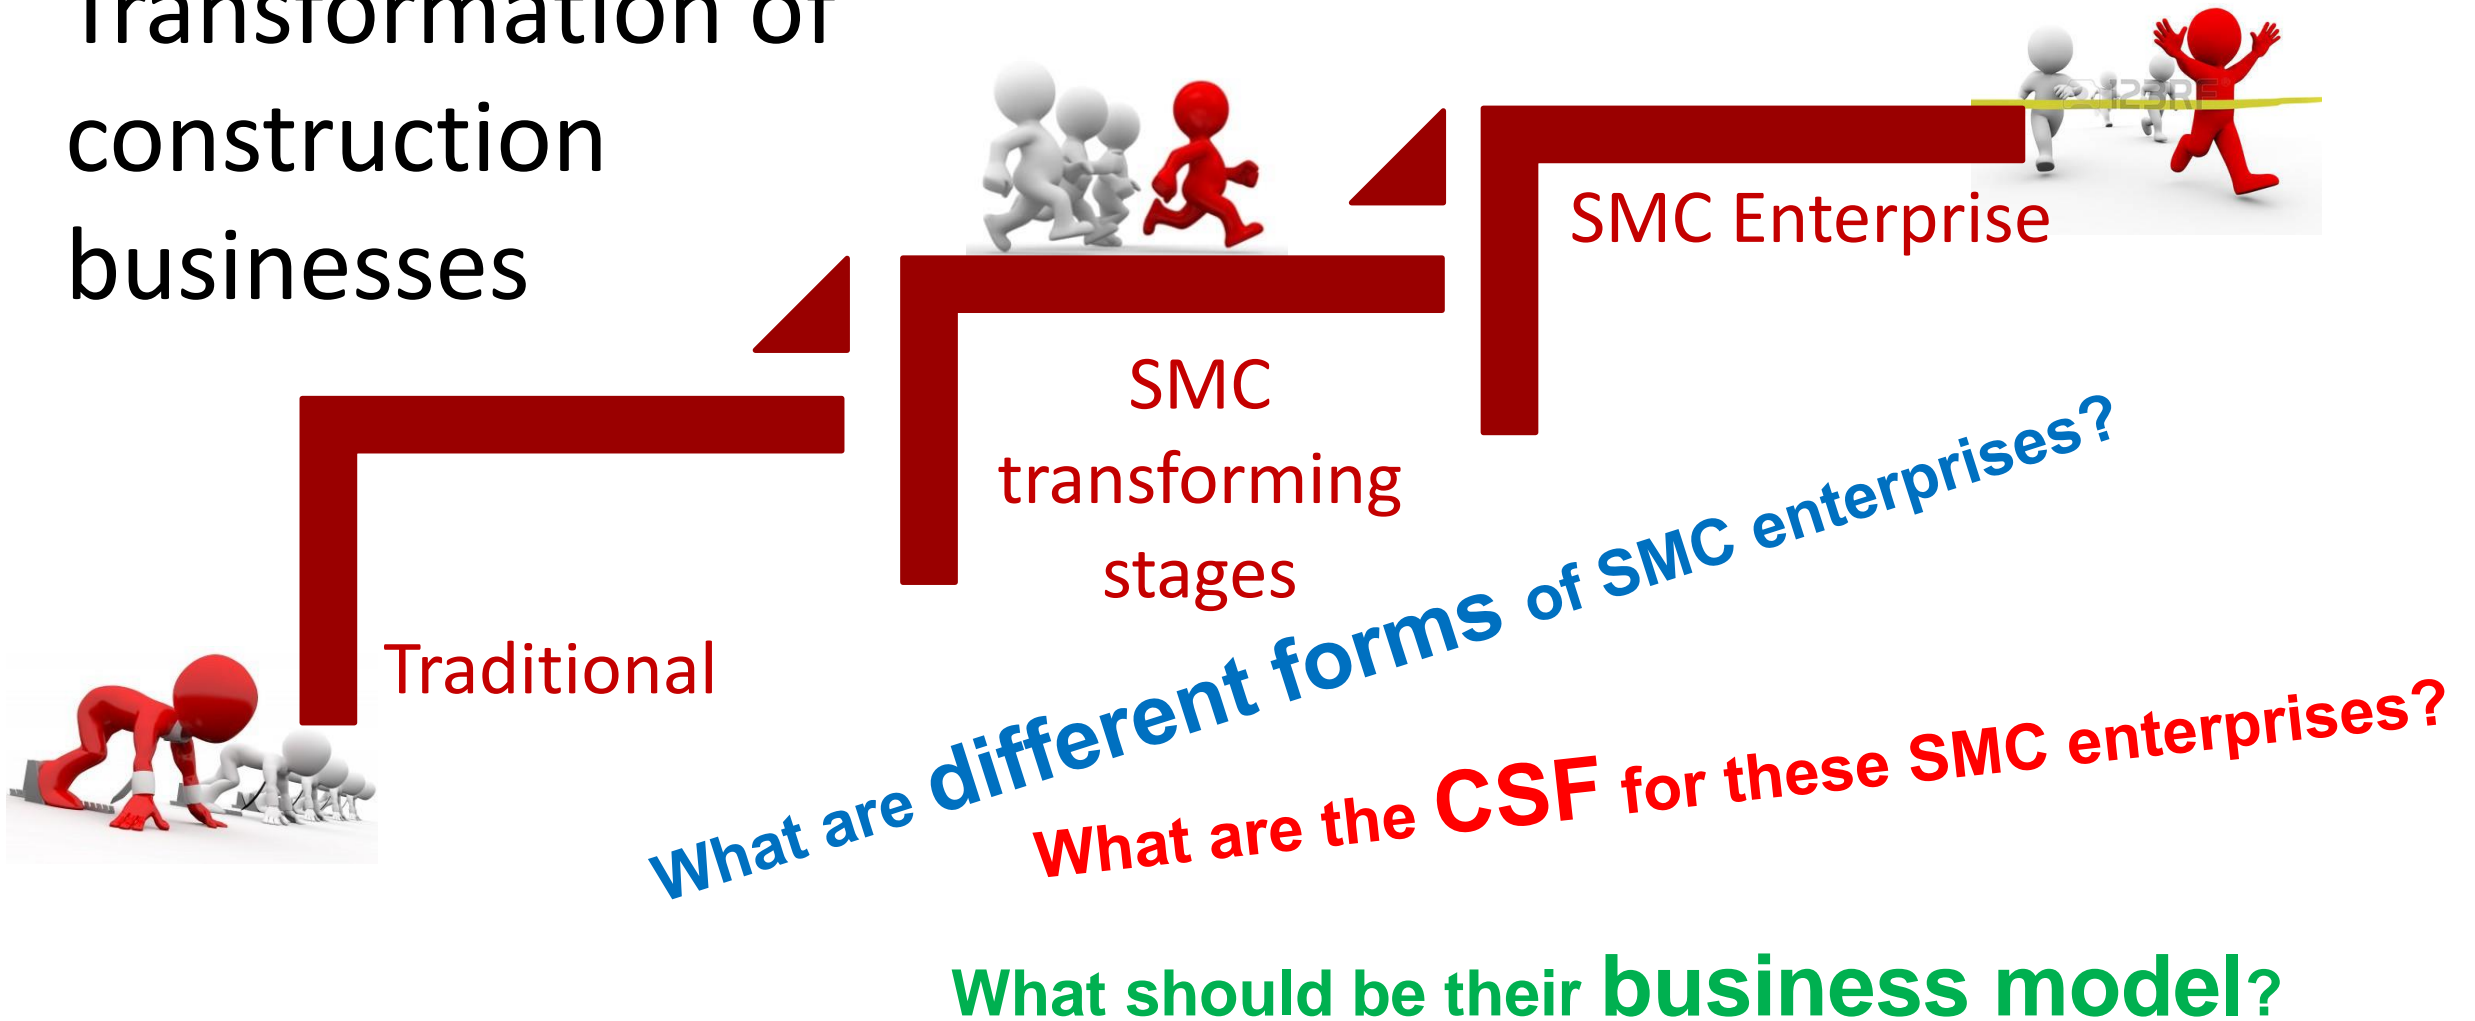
Transformation of construction businesses

SMC Enterprise

SMC transforming stages

Traditional

What are different forms of SMC enterprises?

What are the CSF for these SMC enterprises?

What should be their business model?